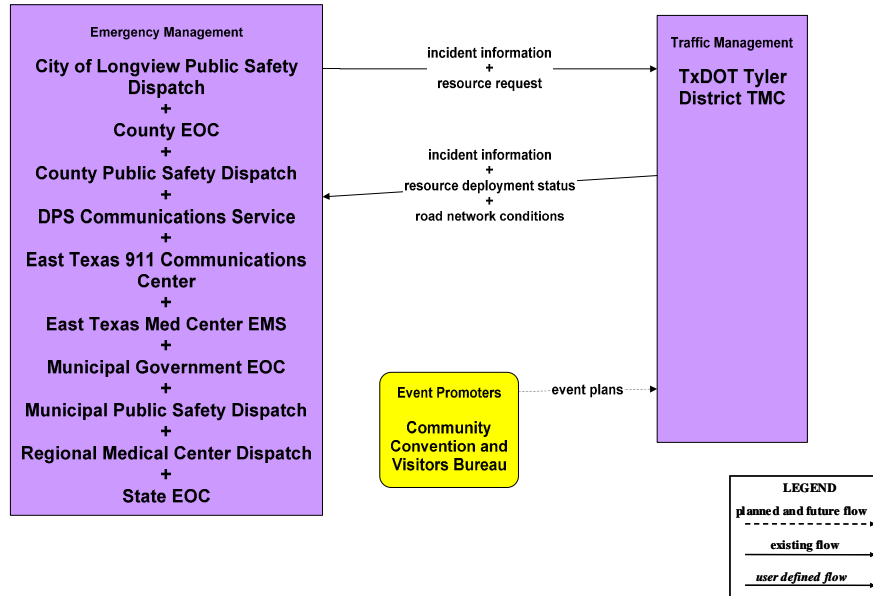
Emergency Management

City of Longview Public Safety Dispatch
+
County EOC
+
County Public Safety Dispatch
+
DPS Communications Service
+
East Texas 911 Communications Center
+
East Texas Med Center EMS
+
Municipal Government EOC
+
Municipal Public Safety Dispatch
+
Regional Medical Center Dispatch
+
State EOC

incident information
+
resource request

incident information
+
resource deployment status
+
road network conditions

Traffic Management

TxDOT Tyler District TMC

Event Promoters

Community Convention and Visitors Bureau

event plans

LEGEND
planned and future flow
existing flow
user defined flow